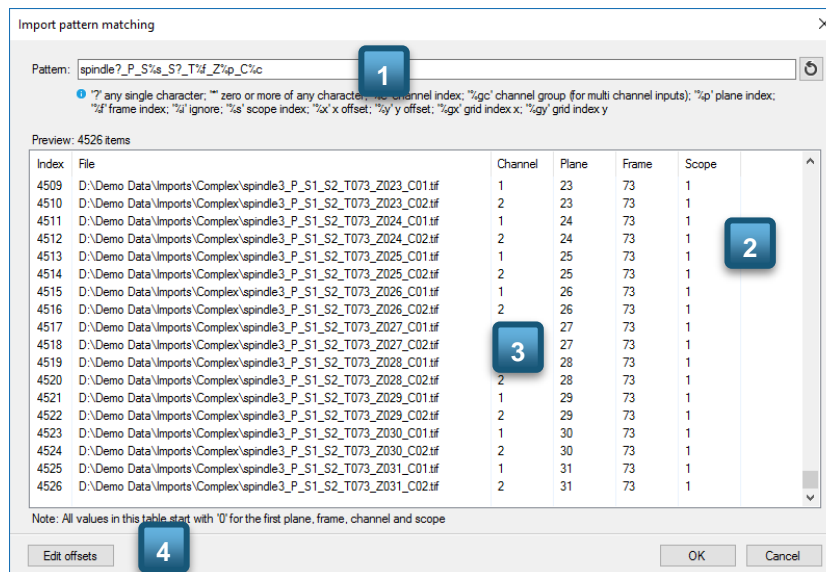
Import pattern matching

Pattern: spindle?_P_S%s_S?_T%f_Z%p_C%c

1

'?' any single character; '*' zero or more of any character; '%c' channel index; '%gc' channel group (for multi channel inputs); '%p' plane index; '%f' frame index; '%i' ignore; '%s' scope index; '%x' x offset; '%y' y offset; '%gx' grid index x; '%gy' grid index y

Preview: 4526 items

| Index | File | Channel | Plane | Frame | Scope |
|---|---|---|---|---|---|
| 4509 | D:\Demo Data\Imports\Complex\spindle3_P_S1_S2_T073_Z023_C01.tif | 1 | 23 | 73 | 1 |
| 4510 | D:\Demo Data\Imports\Complex\spindle3_P_S1_S2_T073_Z023_C02.tif | 2 | 23 | 73 | 1 |
| 4511 | D:\Demo Data\Imports\Complex\spindle3_P_S1_S2_T073_Z024_C01.tif | 1 | 24 | 73 | 1 |
| 4512 | D:\Demo Data\Imports\Complex\spindle3_P_S1_S2_T073_Z024_C02.tif | 2 | 24 | 73 | 1 |
| 4513 | D:\Demo Data\Imports\Complex\spindle3_P_S1_S2_T073_Z025_C01.tif | 1 | 25 | 73 | 1 |
| 4514 | D:\Demo Data\Imports\Complex\spindle3_P_S1_S2_T073_Z025_C02.tif | 2 | 25 | 73 | 1 |
| 4515 | D:\Demo Data\Imports\Complex\spindle3_P_S1_S2_T073_Z026_C01.tif | 1 | 26 | 73 | 1 |
| 4516 | D:\Demo Data\Imports\Complex\spindle3_P_S1_S2_T073_Z026_C02.tif | 2 | 26 | 73 | 1 |
| 4517 | D:\Demo Data\Imports\Complex\spindle3_P_S1_S2_T073_Z027_C01.tif | 1 | 27 | 73 | 1 |
| 4518 | D:\Demo Data\Imports\Complex\spindle3_P_S1_S2_T073_Z027_C02.tif | 2 | 27 | 73 | 1 |
| 4519 | D:\Demo Data\Imports\Complex\spindle3_P_S1_S2_T073_Z028_C01.tif | 1 | 28 | 73 | 1 |
| 4520 | D:\Demo Data\Imports\Complex\spindle3_P_S1_S2_T073_Z028_C02.tif | 2 | 28 | 73 | 1 |
| 4521 | D:\Demo Data\Imports\Complex\spindle3_P_S1_S2_T073_Z029_C01.tif | 1 | 29 | 73 | 1 |
| 4522 | D:\Demo Data\Imports\Complex\spindle3_P_S1_S2_T073_Z029_C02.tif | 2 | 29 | 73 | 1 |
| 4523 | D:\Demo Data\Imports\Complex\spindle3_P_S1_S2_T073_Z030_C01.tif | 1 | 30 | 73 | 1 |
| 4524 | D:\Demo Data\Imports\Complex\spindle3_P_S1_S2_T073_Z030_C02.tif | 2 | 30 | 73 | 1 |
| 4525 | D:\Demo Data\Imports\Complex\spindle3_P_S1_S2_T073_Z031_C01.tif | 1 | 31 | 73 | 1 |
| 4526 | D:\Demo Data\Imports\Complex\spindle3_P_S1_S2_T073_Z031_C02.tif | 2 | 31 | 73 | 1 |

2

3

Note: All values in this table start with '0' for the first plane, frame, channel and scope

Edit offsets

4

OK

Cancel